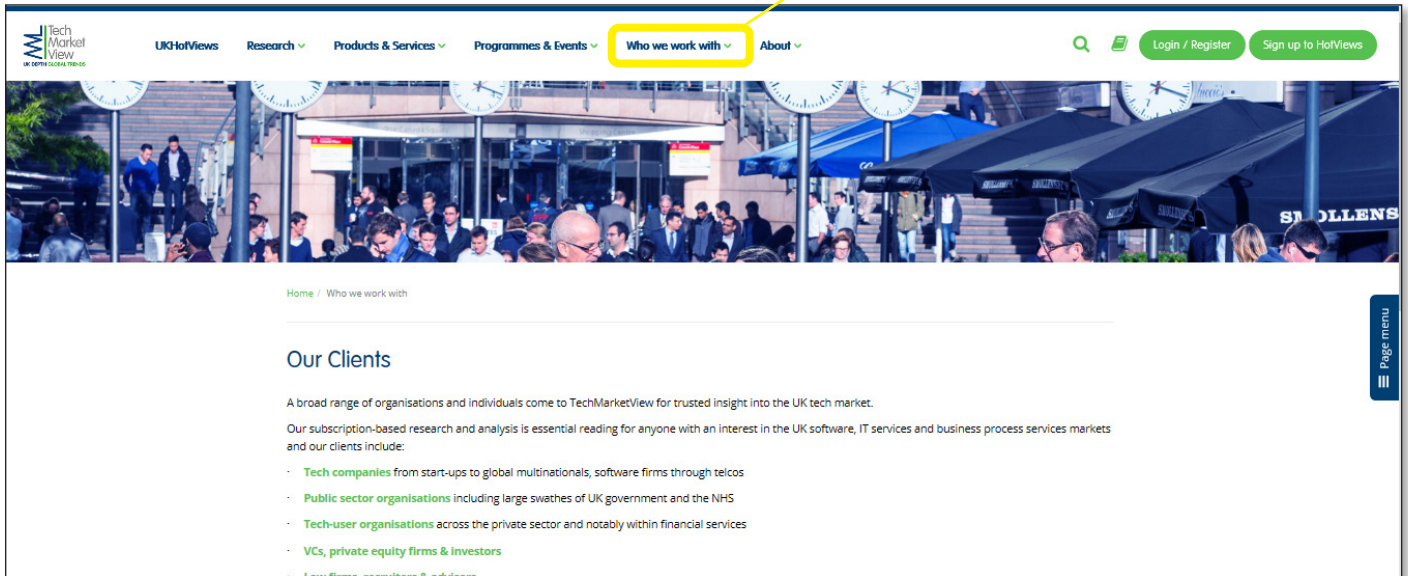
Tech Market View
UK DEPTH GLOBAL TRENDS

UKHotViews Research Products & Services Programmes & Events Who we work with About

Login / Register Sign up to HotViews

SMOLLENS

Home / Who we work with

Our Clients

A broad range of organisations and individuals come to TechMarketView for trusted insight into the UK tech market.

Our subscription-based research and analysis is essential reading for anyone with an interest in the UK software, IT services and business process services markets and our clients include:

- Tech companies from start-ups to global multinationals, software firms through telcos
- Public sector organisations including large swathes of UK government and the NHS
- Tech-user organisations across the private sector and notably within financial services
- VCs, private equity firms & investors
- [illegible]

Page menu